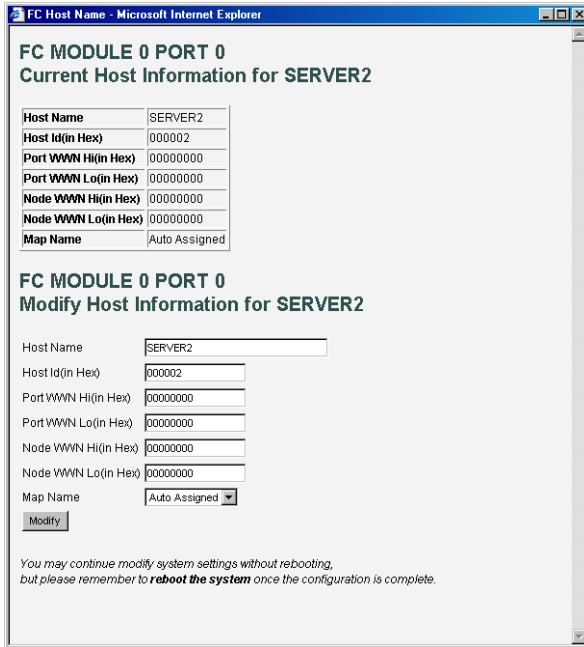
FC Host Name - Microsoft Internet Explorer

FC MODULE 0 PORT 0
Current Host Information for SERVER2

| Host Name | SERVER2 |
|---|---|
| Host Id(in Hex) | 000002 |
| Port WWN Hi(in Hex) | 00000000 |
| Port WWN Lo(in Hex) | 00000000 |
| Node WWN Hi(in Hex) | 00000000 |
| Node WWN Lo(in Hex) | 00000000 |
| Map Name | Auto Assigned |

FC MODULE 0 PORT 0
Modify Host Information for SERVER2

Host Name SERVER2
Host Id(in Hex) 000002
Port WWN Hi(in Hex) 00000000
Port WWN Lo(in Hex) 00000000
Node WWN Hi(in Hex) 00000000
Node WWN Lo(in Hex) 00000000
Map Name Auto Assigned
Modify

You may continue modify system settings without rebooting, but please remember to **reboot the system** once the configuration is complete.